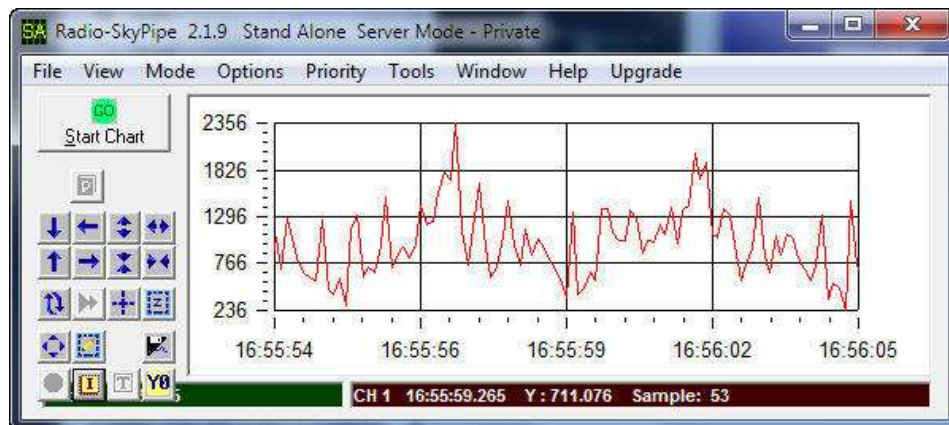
SA Radio-SkyPipe 2.1.9 Stand Alone Server Mode - Private

File View Mode Options Priority Tools Window Help Upgrade

GO
Start Chart

P

Z

Y0

2356
1826
1296
766
236

16:55:54 16:55:56 16:55:59 16:56:02 16:56:05

CH 1 16:55:59.265 Y : 711.076 Sample: 53